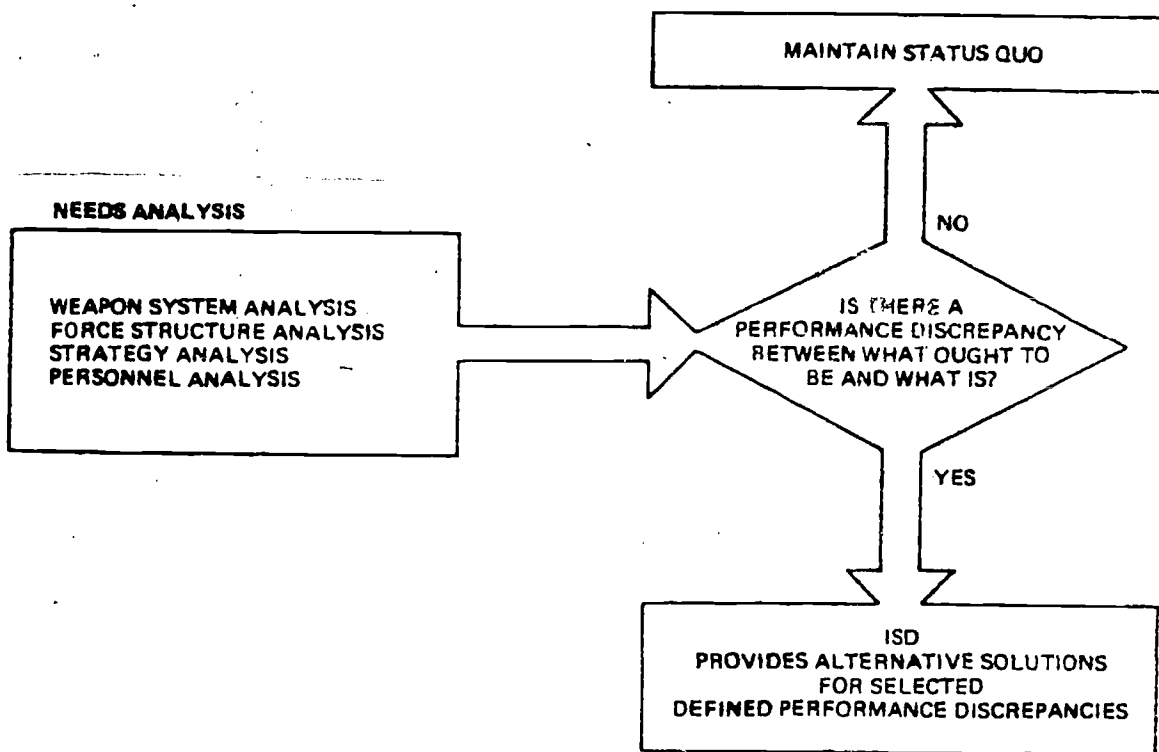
MAINTAIN STATUS QUO

NEEDS ANALYSIS

WEAPON SYSTEM ANALYSIS
FORCE STRUCTURE ANALYSIS
STRATEGY ANALYSIS
PERSONNEL ANALYSIS

NO

IS THERE A PERFORMANCE DISCREPANCY BETWEEN WHAT OUGHT TO BE AND WHAT IS?

YES

ISD
PROVIDES ALTERNATIVE SOLUTIONS
FOR SELECTED
DEFINED PERFORMANCE DISCREPANCIES